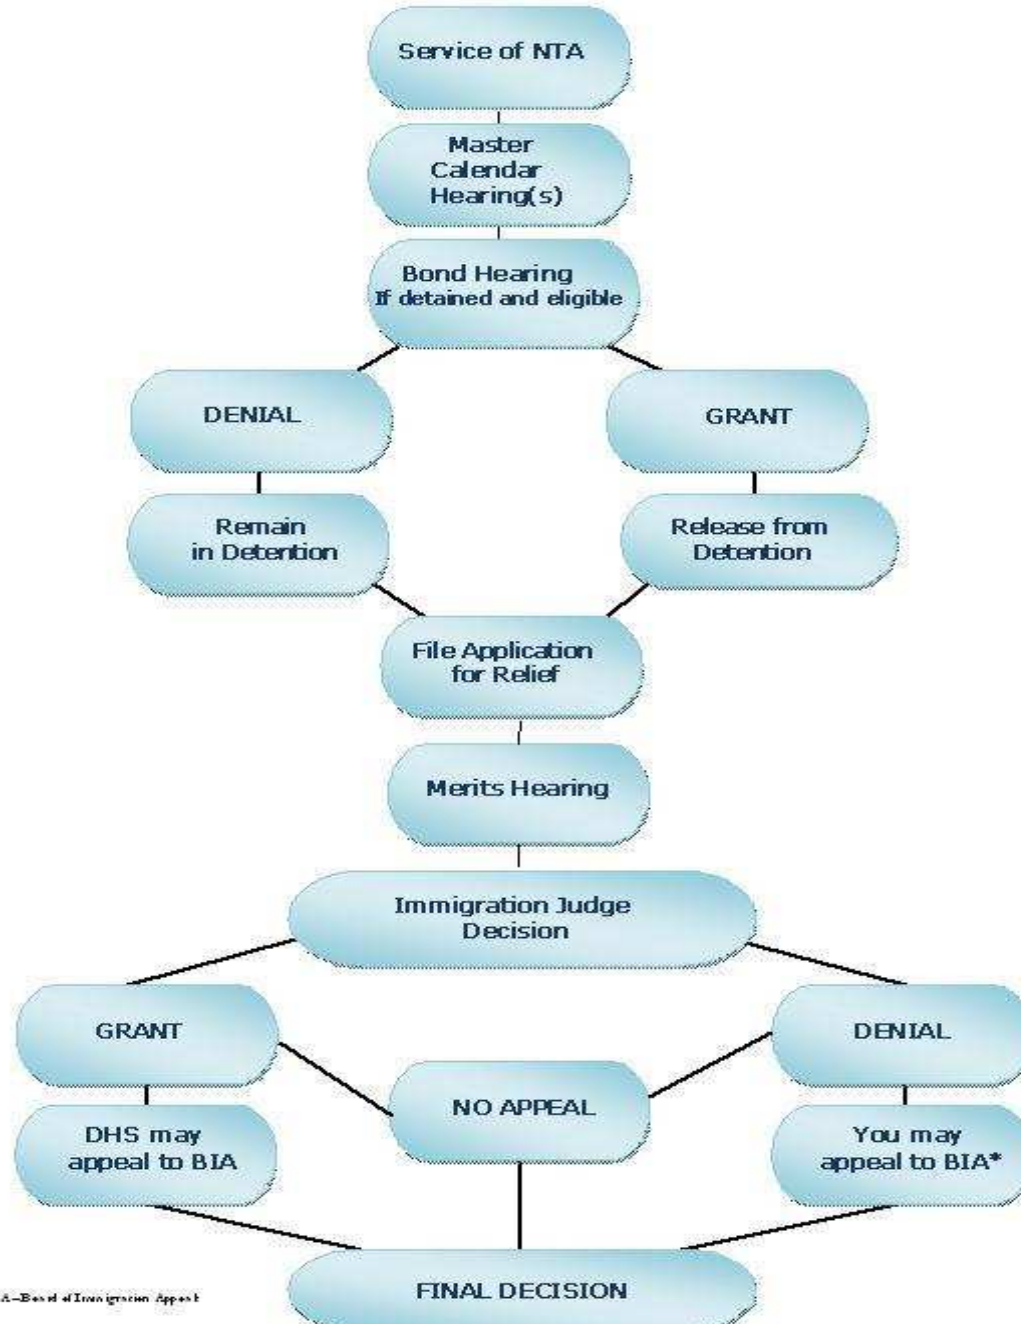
Service of NTA

Master Calendar Hearing(s)

Bond Hearing
If detained and eligible

DENIAL

GRANT

Remain in Detention

Release from Detention

File Application for Relief

Merits Hearing

Immigration Judge Decision

GRANT

DENIAL

NO APPEAL

DHS may appeal to BIA

You may appeal to BIA*

FINAL DECISION

A—Board of Immigration Appeals